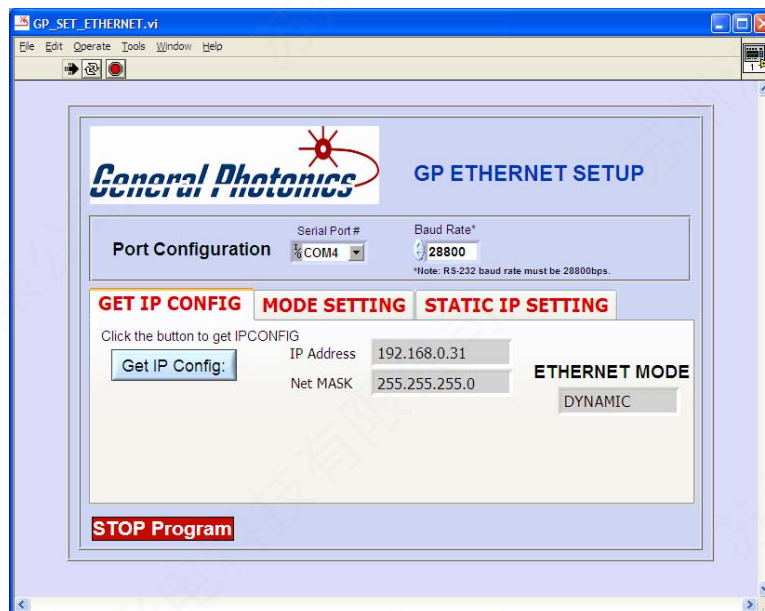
GP_SET_ETHERNET.vi

File Edit Operate Tools Window Help

General Photonics

GP ETHERNET SETUP

Port Configuration

Serial Port #

COM4

Baud Rate*

28800

*Note: RS-232 baud rate must be 28800bps.

GET IP CONFIG

MODE SETTING

STATIC IP SETTING

Click the button to get IPCONFIG

Get IP Config:

IP Address 192.168.0.31

Net MASK 255.255.255.0

ETHERNET MODE

DYNAMIC

STOP Program